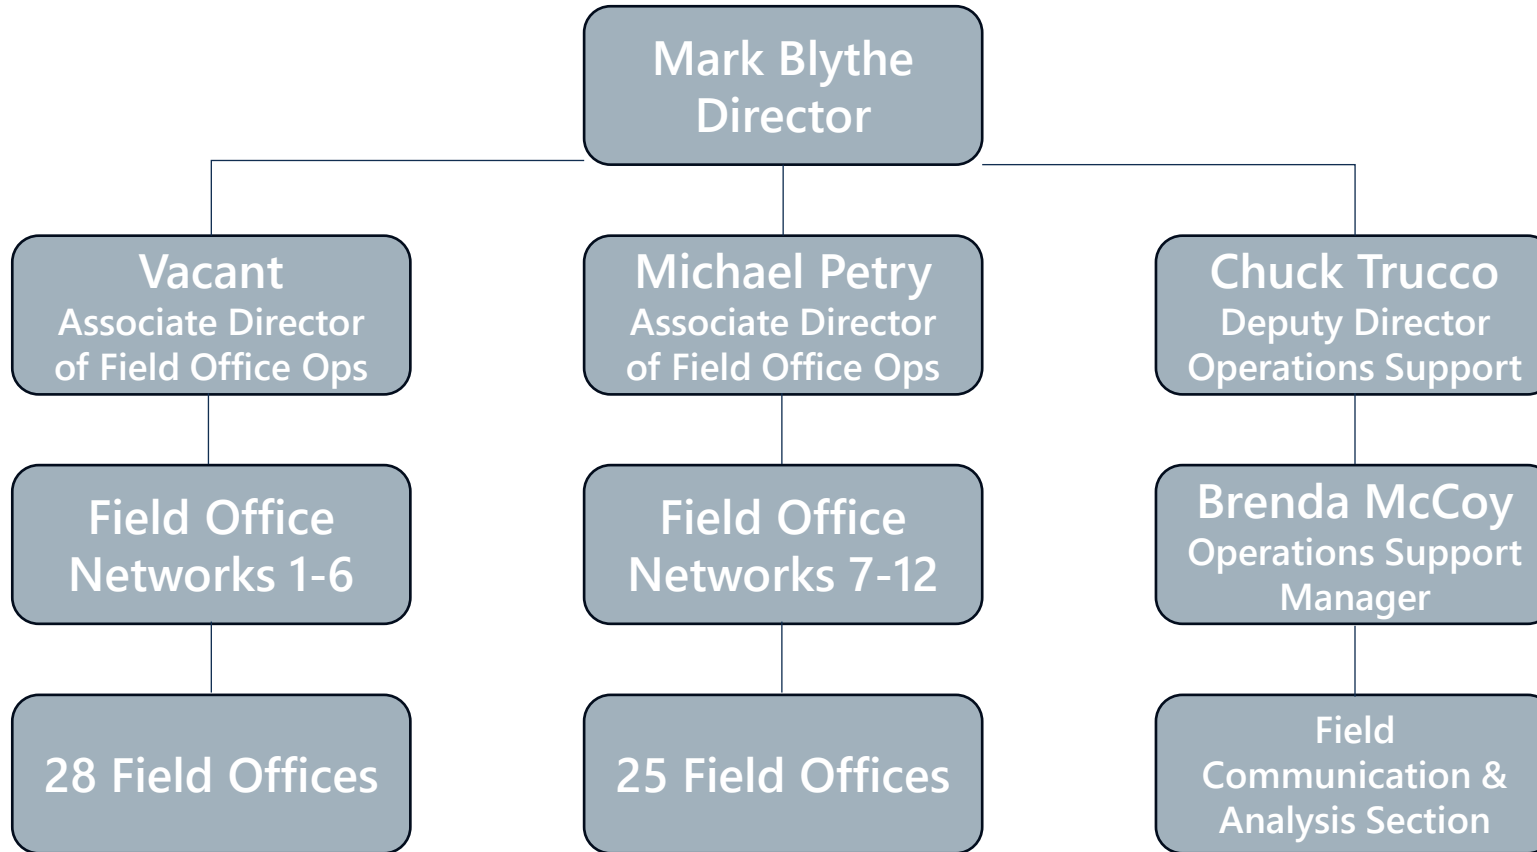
Mark Blythe
Director

Vacant
Associate Director of Field Office Ops

Michael Petry
Associate Director of Field Office Ops

Chuck Trucco
Deputy Director Operations Support

Field Office Networks 1-6

Field Office Networks 7-12

Brenda McCoy
Operations Support Manager

28 Field Offices

25 Field Offices

Field Communication & Analysis Section